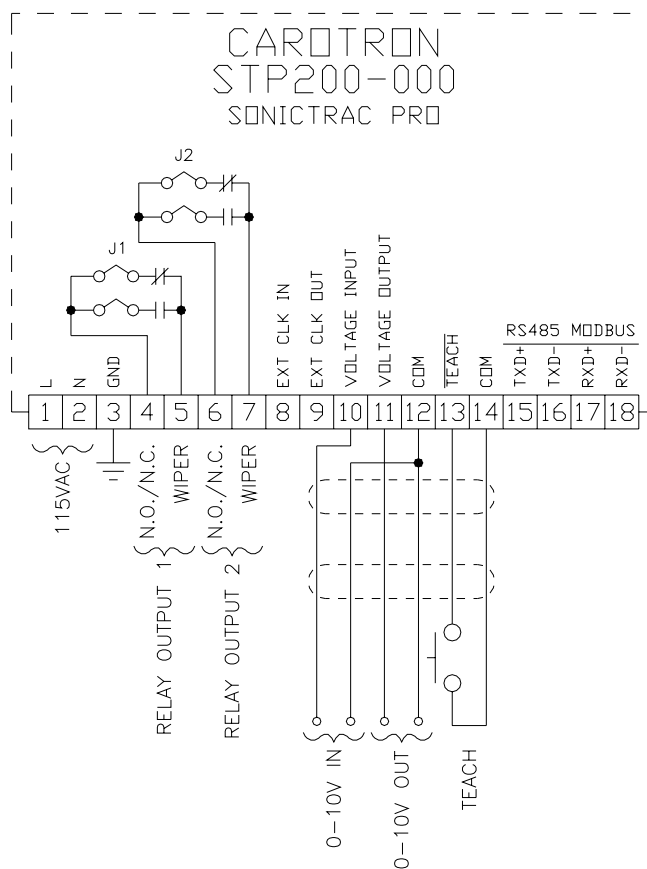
CAROTRON
STP200-000
SONICTRAC PRO

J2

J1

L N GND

EXT CLK IN
EXT CLK OUT
VOLTAGE INPUT
VOLTAGE OUTPUT
COM
$\overline{TEACH}$
COM

RS485 MODBUS
TXD+ TXD- RXD+ RXD-

1 2 3 4 5 6 7 8 9 10 11 12 13 14 15 16 17 18

115VAC
N.O./N.C. WIPER
RELAY OUTPUT 1
N.O./N.C. WIPER
RELAY OUTPUT 2
0-10V IN
0-10V OUT
TEACH